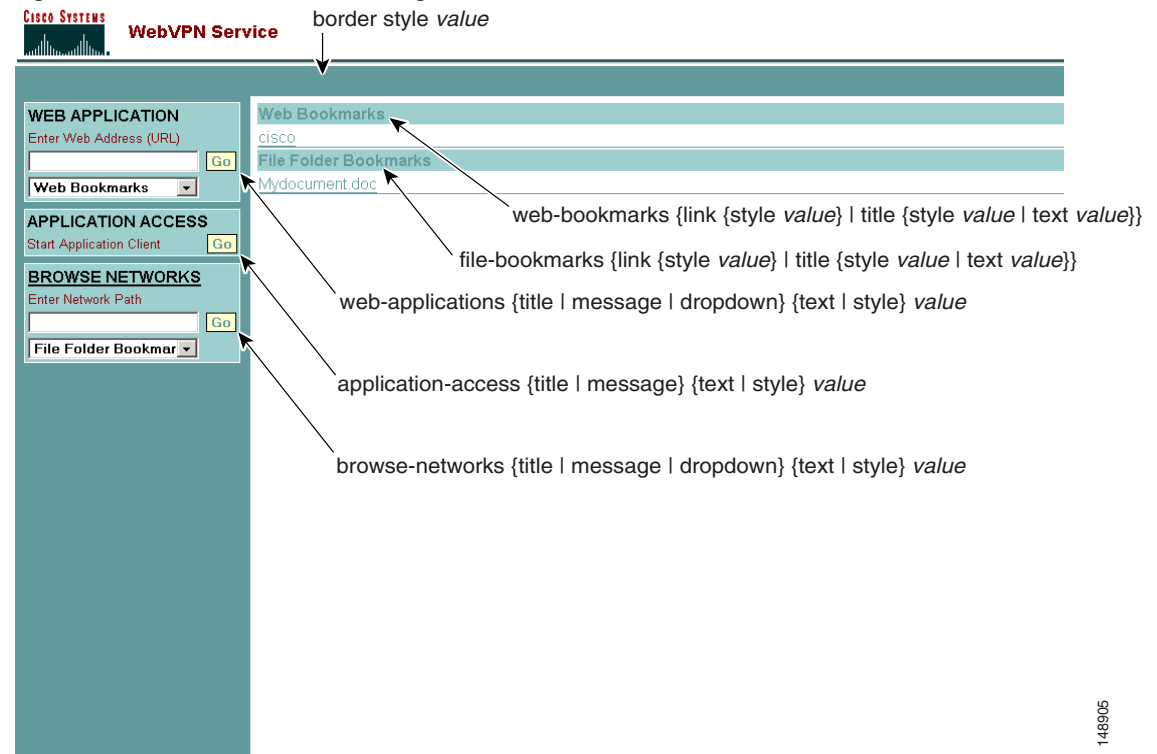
Cisco Systems
WebVPN Service

border style *value*

WEB APPLICATION
Enter Web Address (URL)
Go
Web Bookmarks

APPLICATION ACCESS
Start Application Client
Go

BROWSE NETWORKS
Enter Network Path
Go
File Folder Bookmar

Web Bookmarks
cisco
File Folder Bookmarks
Mydocument.doc

web-bookmarks {link {style *value*} | title {style *value* | text *value*}}

file-bookmarks {link {style *value*} | title {style *value* | text *value*}}

web-applications {title | message | dropdown} {text | style} *value*

application-access {title | message} {text | style} *value*

browse-networks {title | message | dropdown} {text | style} *value*

148905